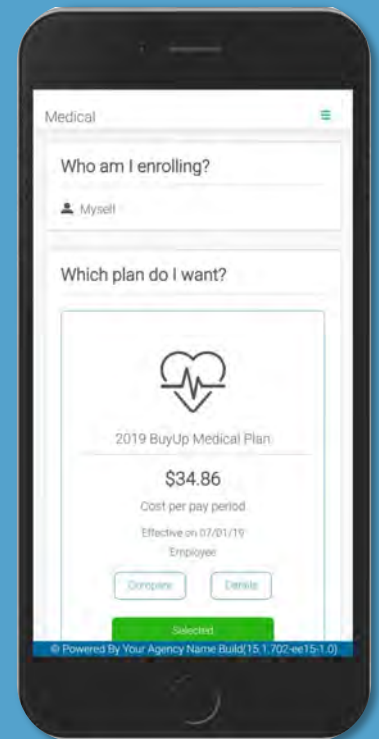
Medical

Who am I enrolling?

Myself

Which plan do I want?

2019 BuyUp Medical Plan

$34.86

Cost per pay period

Effective on 07/01/19

Employee

Compare

Details

Selected

© Powered By Your Agency Name Build(15.1.702-ee15-1.0)